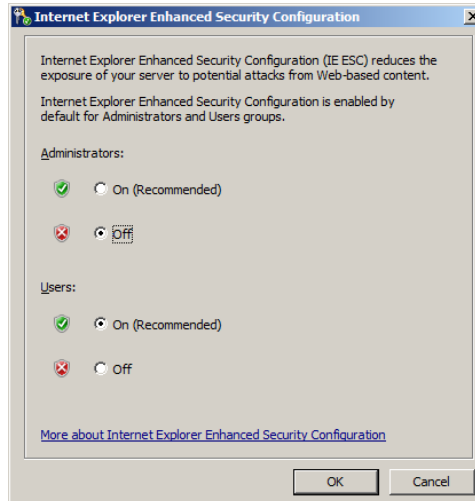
Internet Explorer Enhanced Security Configuration

Internet Explorer Enhanced Security Configuration (IE ESC) reduces the exposure of your server to potential attacks from Web-based content.

Internet Explorer Enhanced Security Configuration is enabled by default for Administrators and Users groups.

Administrators:

On (Recommended)

Off

Users:

On (Recommended)

Off

More about Internet Explorer Enhanced Security Configuration

OK

Cancel